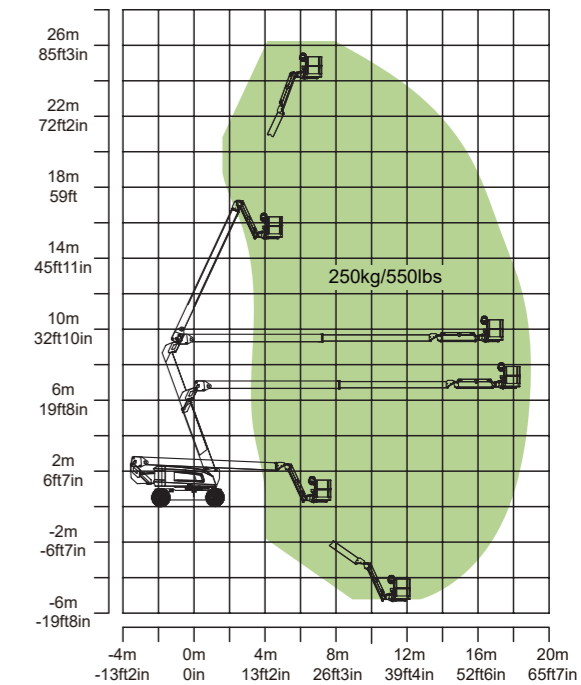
26m
85ft3in

22m
72ft2in

18m
59ft

14m
45ft11in

10m
32ft10in

6m
19ft8in

2m
6ft7in

-2m
-6ft7in

-6m
-19ft8in

250kg/550lbs

-4m
-13ft2in

0m
0in

4m
13ft2in

8m
26ft3in

12m
39ft4in

16m
52ft6in

20m
65ft7in